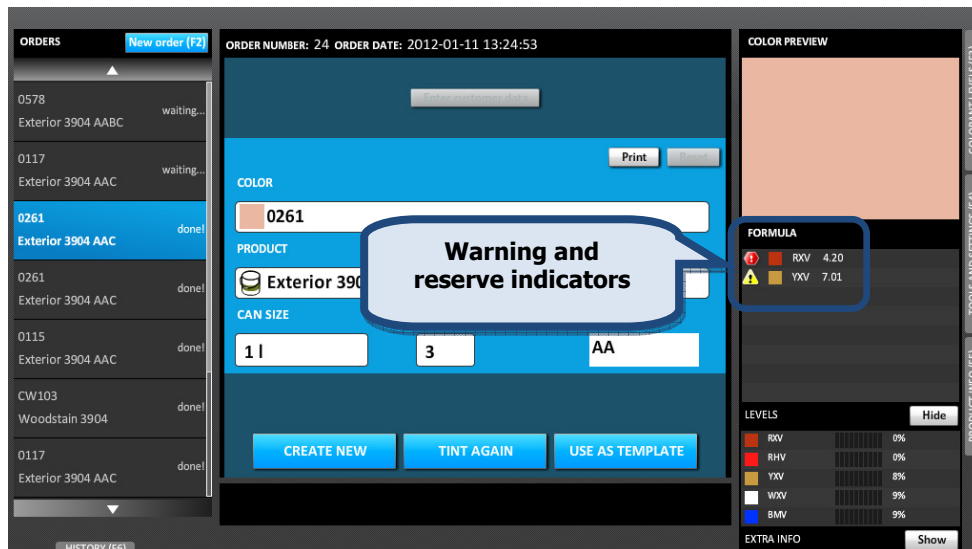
ORDERS
New order (F2)

0578
Exterior 3904 AABC
waiting...

0117
Exterior 3904 AAC
waiting...

0261
Exterior 3904 AAC
done!

0261
Exterior 3904 AAC
done!

0115
Exterior 3904 AAC
done!

CW103
Woodstain 3904
done!

0117
Exterior 3904 AAC
done!

HISTORY (F6)

ORDER NUMBER: 24 ORDER DATE: 2012-01-11 13:24:53

Enter customer data

Print
Reset

COLOR
0261

PRODUCT
Exterior 390

CAN SIZE
1 l
3
AA

Warning and reserve indicators

CREATE NEW
TINT AGAIN
USE AS TEMPLATE

COLOR PREVIEW

FORMULA
RXV 4.20
YXV 7.01

LEVELS
Hide

| | | |
|---|---|---|
| RXV | | 0% |
| RHV | | 0% |
| YXV | | 8% |
| WXV | | 9% |
| BMV | | 9% |

EXTRA INFO
Show

COLORANTS/DISPS (F3)
TOOLS AND SETTINGS (F4)
PRODUCT INFO (F5)